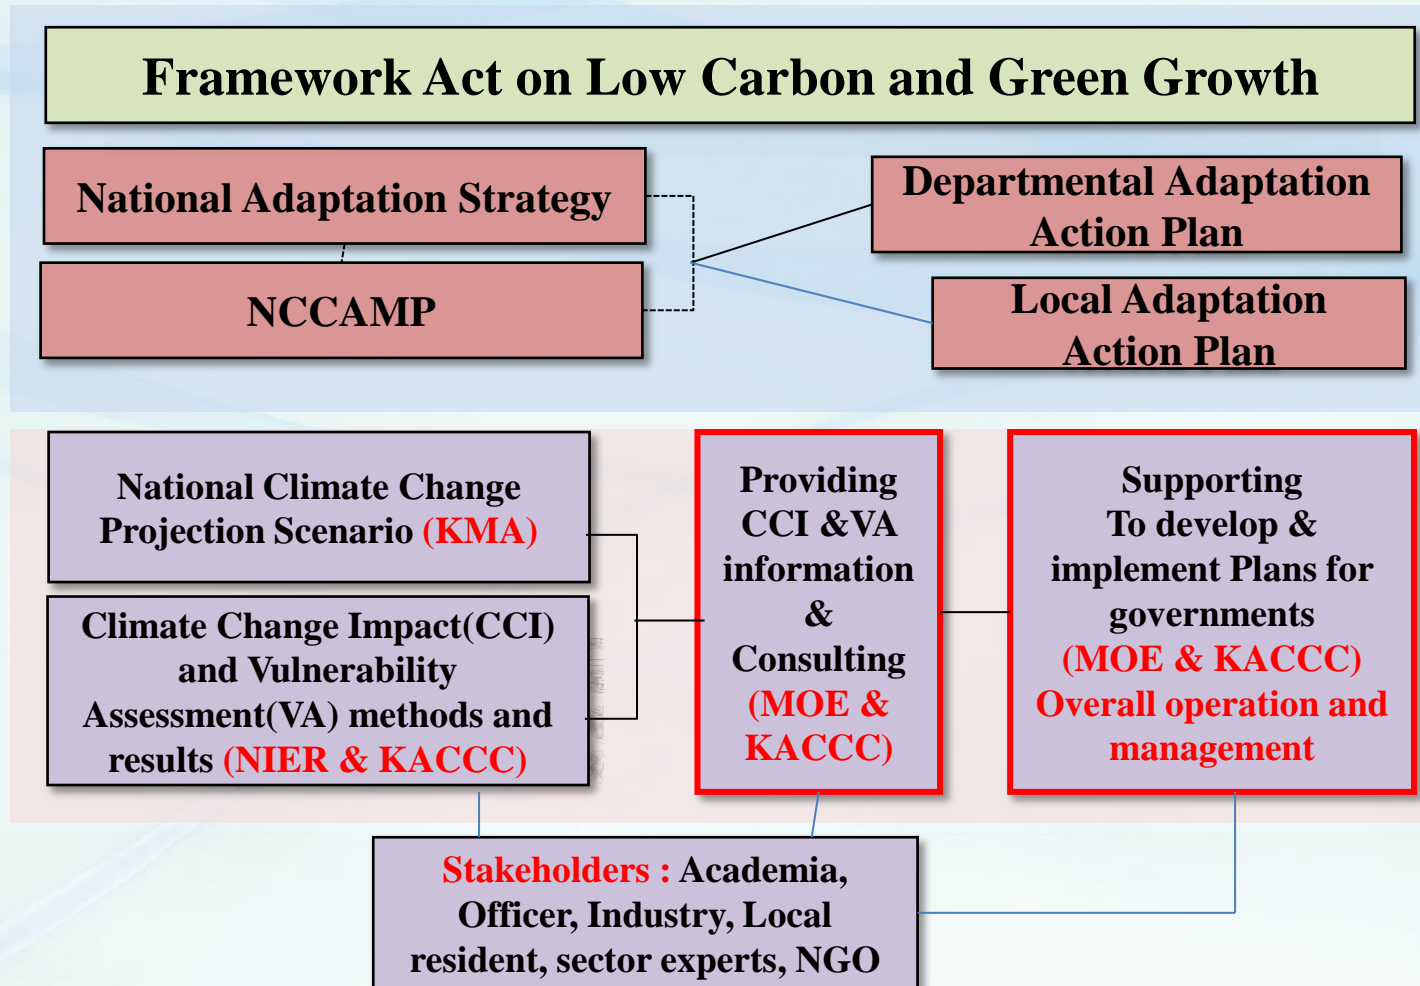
Framework Act on Low Carbon and Green Growth

National Adaptation Strategy

NCCAMP

Departmental Adaptation Action Plan

Local Adaptation Action Plan

National Climate Change Projection Scenario (KMA)

Climate Change Impact(CCI) and Vulnerability Assessment(VA) methods and results (NIER & KACCC)

Providing CCI &VA information & Consulting (MOE & KACCC)

Supporting To develop & implement Plans for governments (MOE & KACCC) Overall operation and management

Stakeholders : Academia, Officer, Industry, Local resident, sector experts, NGO